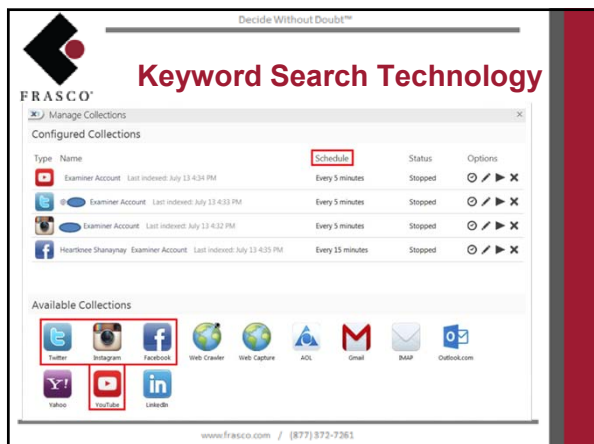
Decide Without Doubt™

FRASCO®

Keyword Search Technology

Manage Collections

×

Configured Collections

| Type | Name | Schedule | Status | Options |
|---|---|---|---|---|
| | Examiner Account Last indexed: July 13 4:34 PM | Every 5 minutes | Stopped | |
| | @ Examiner Account Last indexed: July 13 4:33 PM | Every 5 minutes | Stopped | |
| | Examiner Account Last indexed: July 13 4:32 PM | Every 5 minutes | Stopped | |
| | Heartknee Shanaynay Examiner Account Last indexed: July 13 4:35 PM | Every 15 minutes | Stopped | |

Available Collections

Twitter Instagram Facebook Web Crawler Web Capture AOL Gmail IMAP Outlook.com

Yahoo YouTube LinkedIn

www.frasco.com / (877) 372-7261